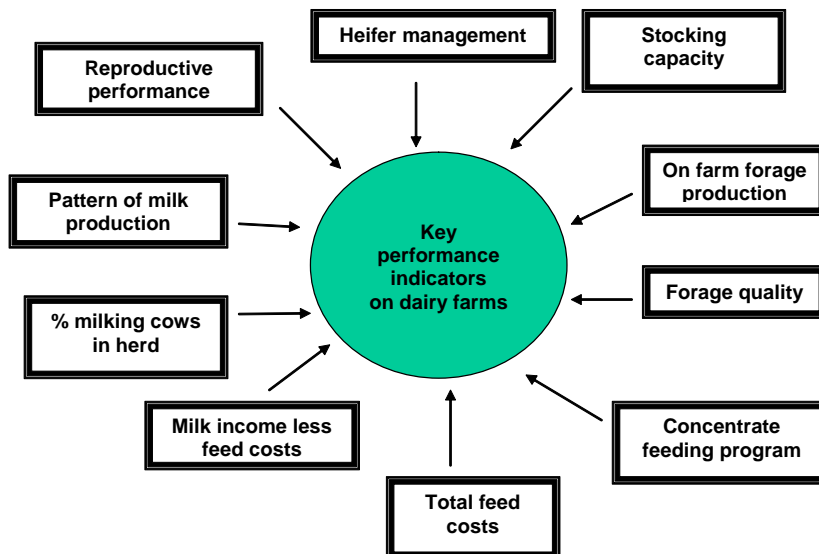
Heifer management

Stocking capacity

Reproductive performance

On farm forage production

Pattern of milk production

Key performance indicators on dairy farms

Forage quality

% milking cows in herd

Milk income less feed costs

Concentrate feeding program

Total feed costs